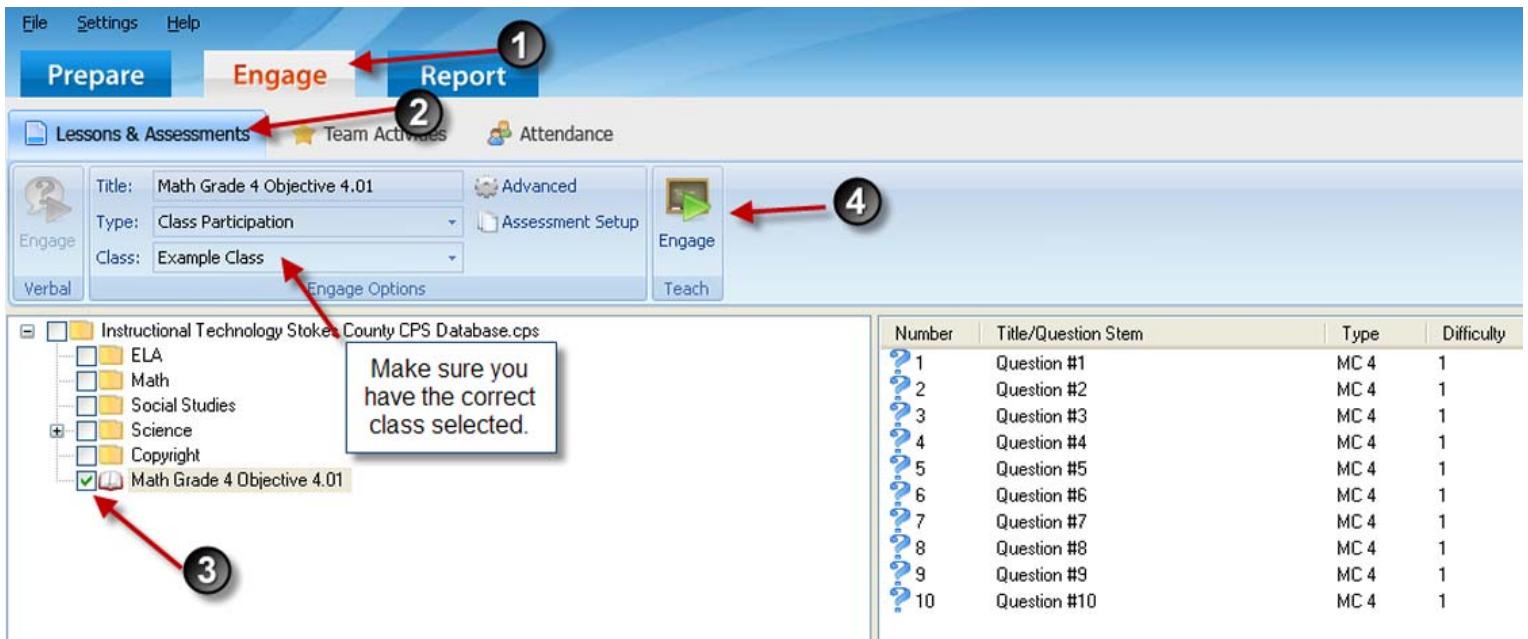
File Settings Help

Prepare Engage Report

1

2

Lessons & Assessments Team Activities Attendance

Engage

Verbal

Title: Math Grade 4 Objective 4.01

Type: Class Participation

Class: Example Class

Advanced

Assessment Setup

Engage Options

Engage

Teach

4

Instructional Technology Stokes County CPS Database.cps

ELA

Math

Social Studies

Science

Copyright

Math Grade 4 Objective 4.01

Make sure you have the correct class selected.

3

| Number | Title/Question Stem | Type | Difficulty |
|---|---|---|---|
| 1 | Question #1 | MC 4 | 1 |
| 2 | Question #2 | MC 4 | 1 |
| 3 | Question #3 | MC 4 | 1 |
| 4 | Question #4 | MC 4 | 1 |
| 5 | Question #5 | MC 4 | 1 |
| 6 | Question #6 | MC 4 | 1 |
| 7 | Question #7 | MC 4 | 1 |
| 8 | Question #8 | MC 4 | 1 |
| 9 | Question #9 | MC 4 | 1 |
| 10 | Question #10 | MC 4 | 1 |